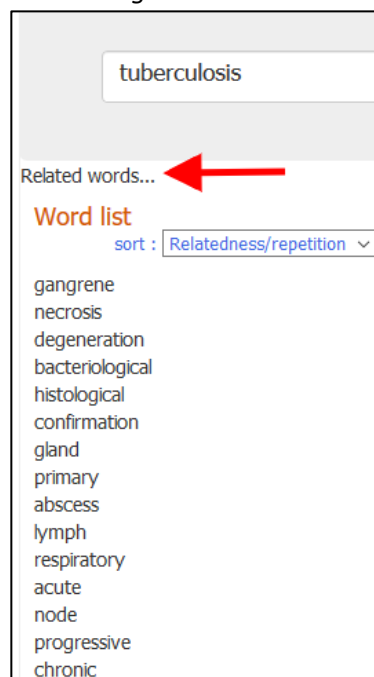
tuberculosis

Related words...

Word list

sort : Relatedness/repetition

gangrene
necrosis
degeneration
bacteriological
histological
confirmation
gland
primary
abscess
lymph
respiratory
acute
node
progressive
chronic